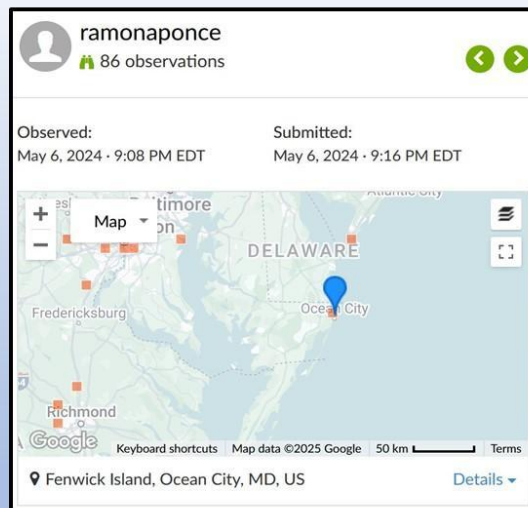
ramonaponce
86 observations

Observed:
May 6, 2024 · 9:08 PM EDT

Submitted:
May 6, 2024 · 9:16 PM EDT

+
−
Map
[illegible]timore
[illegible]on
Atlantic City
DELAWARE
Ocean City
Fredericksburg
Richmond
Google
Keyboard shortcuts Map data ©2025 Google 50 km Terms

Fenwick Island, Ocean City, MD, US
Details